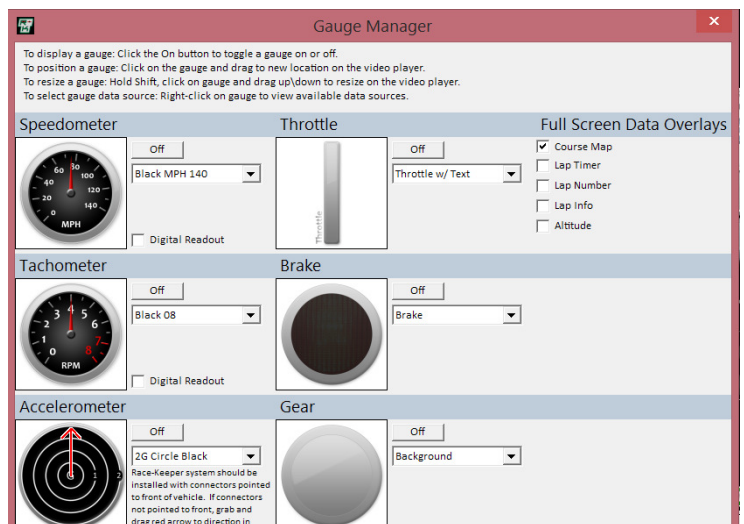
Gauge Manager

To display a gauge: Click the On button to toggle a gauge on or off.
To position a gauge: Click on the gauge and drag to new location on the video player.
To resize a gauge: Hold Shift, click on gauge and drag up\down to resize on the video player.
To select gauge data source: Right-click on gauge to view available data sources.

Speedometer

60 80 100 40 120 20 140 0 MPH

Off

Black MPH 140

Digital Readout

Throttle

Throttle

Off

Throttle w/ Text

Full Screen Data Overlays

Course Map
Lap Timer
Lap Number
Lap Info
Altitude

Tachometer

3 4 5 2 6 1 7 0 8 RPM

Off

Black 08

Digital Readout

Brake

Off

Brake

Accelerometer

1 2

Off

2G Circle Black

Race-Keeper system should be installed with connectors pointed to front of vehicle. If connectors not pointed to front, grab and drag red arrow to direction in

Gear

Off

Background